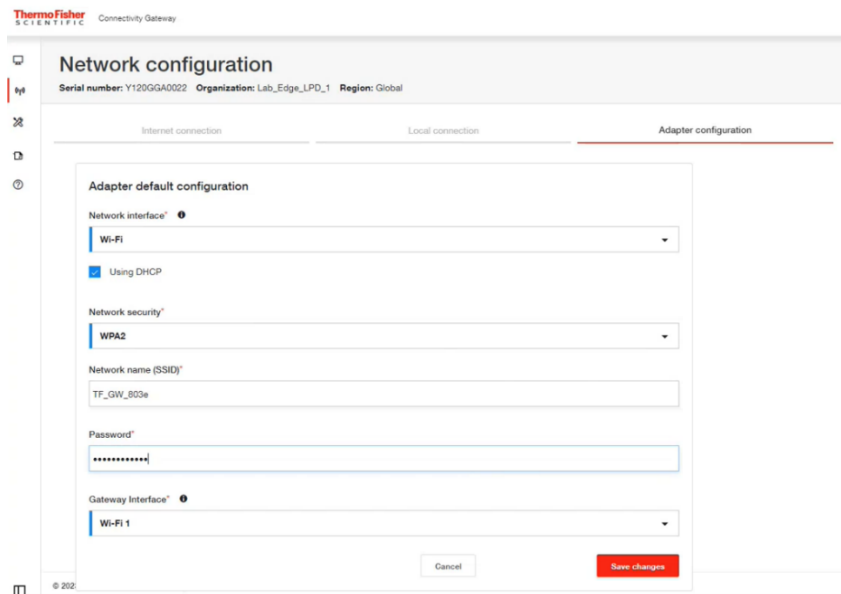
ThermoFisher SCIENTIFIC Connectivity Gateway

Network configuration

Serial number: Y120GGA0022 Organization: Lab_Edge_LPD_1 Region: Global

Internet connection Local connection Adapter configuration

Adapter default configuration

Network interface*

Wi-Fi

Using DHCP

Network security*

WPA2

Network name (SSID)*

TF_GW_803e

Password*

••••••••••••

Gateway Interface*

Wi-Fi 1

Cancel Save changes

© 202